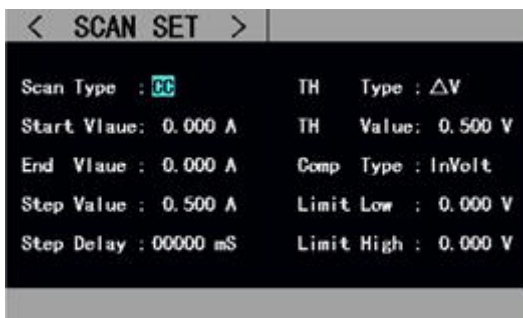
< SCAN SET >

Scan Type : CC
Start Vlaue: 0.000 A
End Vlaue : 0.000 A
Step Value : 0.500 A
Step Delay : 00000 mS

TH Type : $\triangle$V
TH Value: 0.500 V
Comp Type : InVolt
Limit Low : 0.000 V
Limit High : 0.000 V